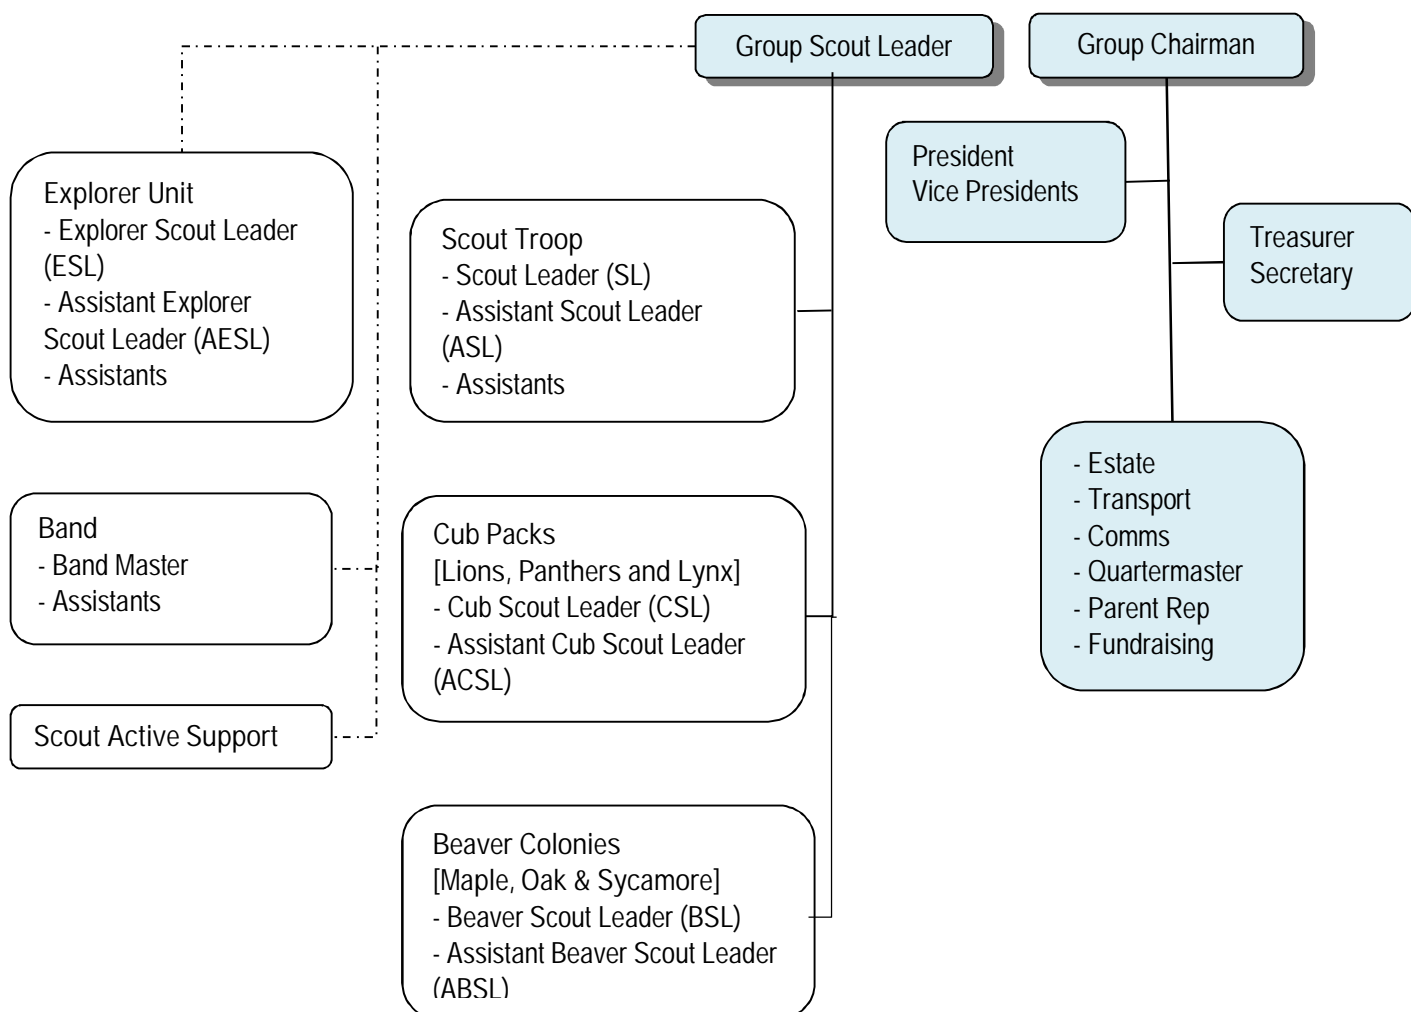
Group Scout Leader

Group Chairman

Explorer Unit
- Explorer Scout Leader (ESL)
- Assistant Explorer Scout Leader (AESL)
- Assistants

Scout Troop
- Scout Leader (SL)
- Assistant Scout Leader (ASL)
- Assistants

President
Vice Presidents

Treasurer
Secretary

- Estate
- Transport
- Comms
- Quartermaster
- Parent Rep
- Fundraising

Band
- Band Master
- Assistants

Cub Packs
[Lions, Panthers and Lynx]
- Cub Scout Leader (CSL)
- Assistant Cub Scout Leader (ACSL)

Scout Active Support

Beaver Colonies
[Maple, Oak & Sycamore]
- Beaver Scout Leader (BSL)
- Assistant Beaver Scout Leader (ABSL)